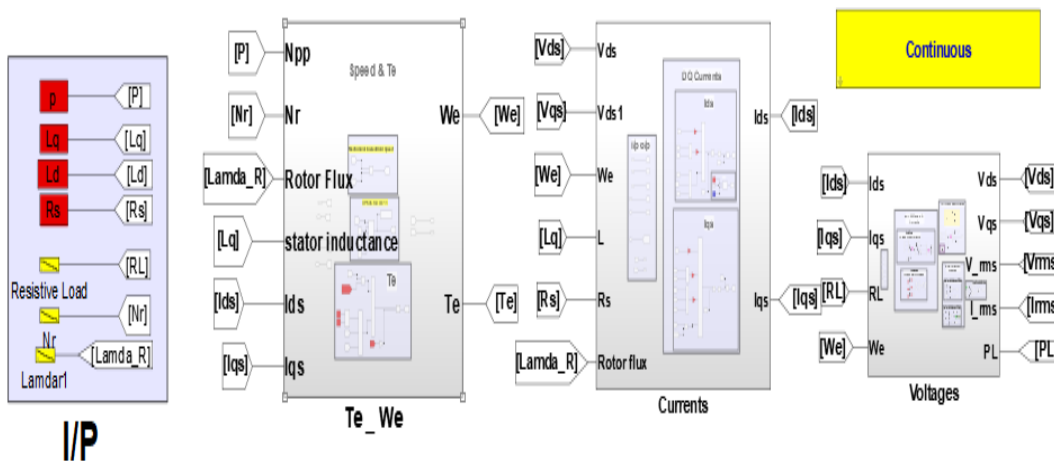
p
[P]
Lq
[Lq]
Ld
[Ld]
Rs
[Rs]
[RL]
Resistive Load
[Nr]
Nr
[Lamda_R]
Lamdar1

I/P

[P]
Npp
[Nr]
Nr
[Lamda_R]
Rotor Flux
[Lq]
stator inductance
[Ids]
Ids
[Iqs]
Iqs
Speed & Te
Te
We
[We]
Te
[Te]
Te _ We

[Vds]
Vds
[Vqs]
Vds1
[We]
We
[Lq]
L
[Rs]
Rs
[Lamda_R]
Rotor flux
DQ Currents
Ids
Iqs
Ids
[Ids]
Iqs
[Iqs]
Currents

Continuous

[Ids]
Ids
[Iqs]
Iqs
[RL]
RL
[We]
We
Vds
[Vds]
Vqs
[Vqs]
V_rms
[Vrms
I_rms
[Irms
PL
[PL
Voltages